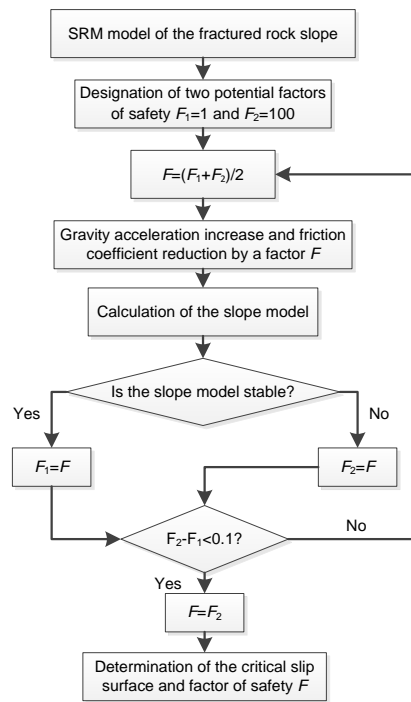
SRM model of the fractured rock slope

Designation of two potential factors of safety $F_1$=1 and $F_2$=100

$F$=($F_1$+$F_2$)/2

Gravity acceleration increase and friction coefficient reduction by a factor $F$

Calculation of the slope model

Is the slope model stable?

Yes

No

$F_1$=$F$

$F_2$=$F$

$F_2$-$F_1$<0.1?

No

Yes

$F$=$F_2$

Determination of the critical slip surface and factor of safety $F$